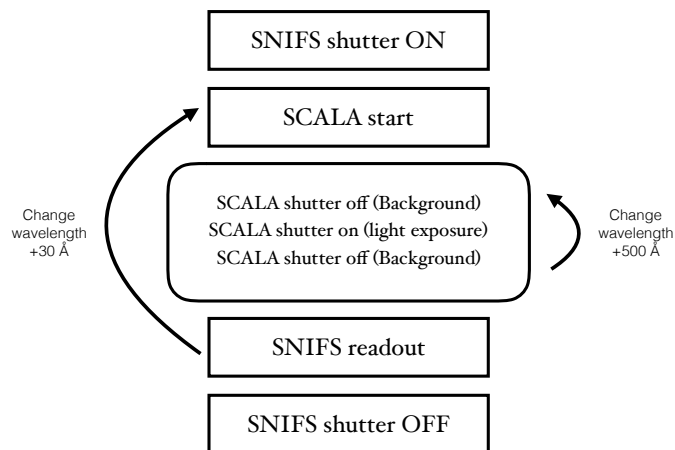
SNIFS shutter ON

SCALA start

Change wavelength +30 Å

SCALA shutter off (Background)
SCALA shutter on (light exposure)
SCALA shutter off (Background)

Change wavelength +500 Å

SNIFS readout

SNIFS shutter OFF